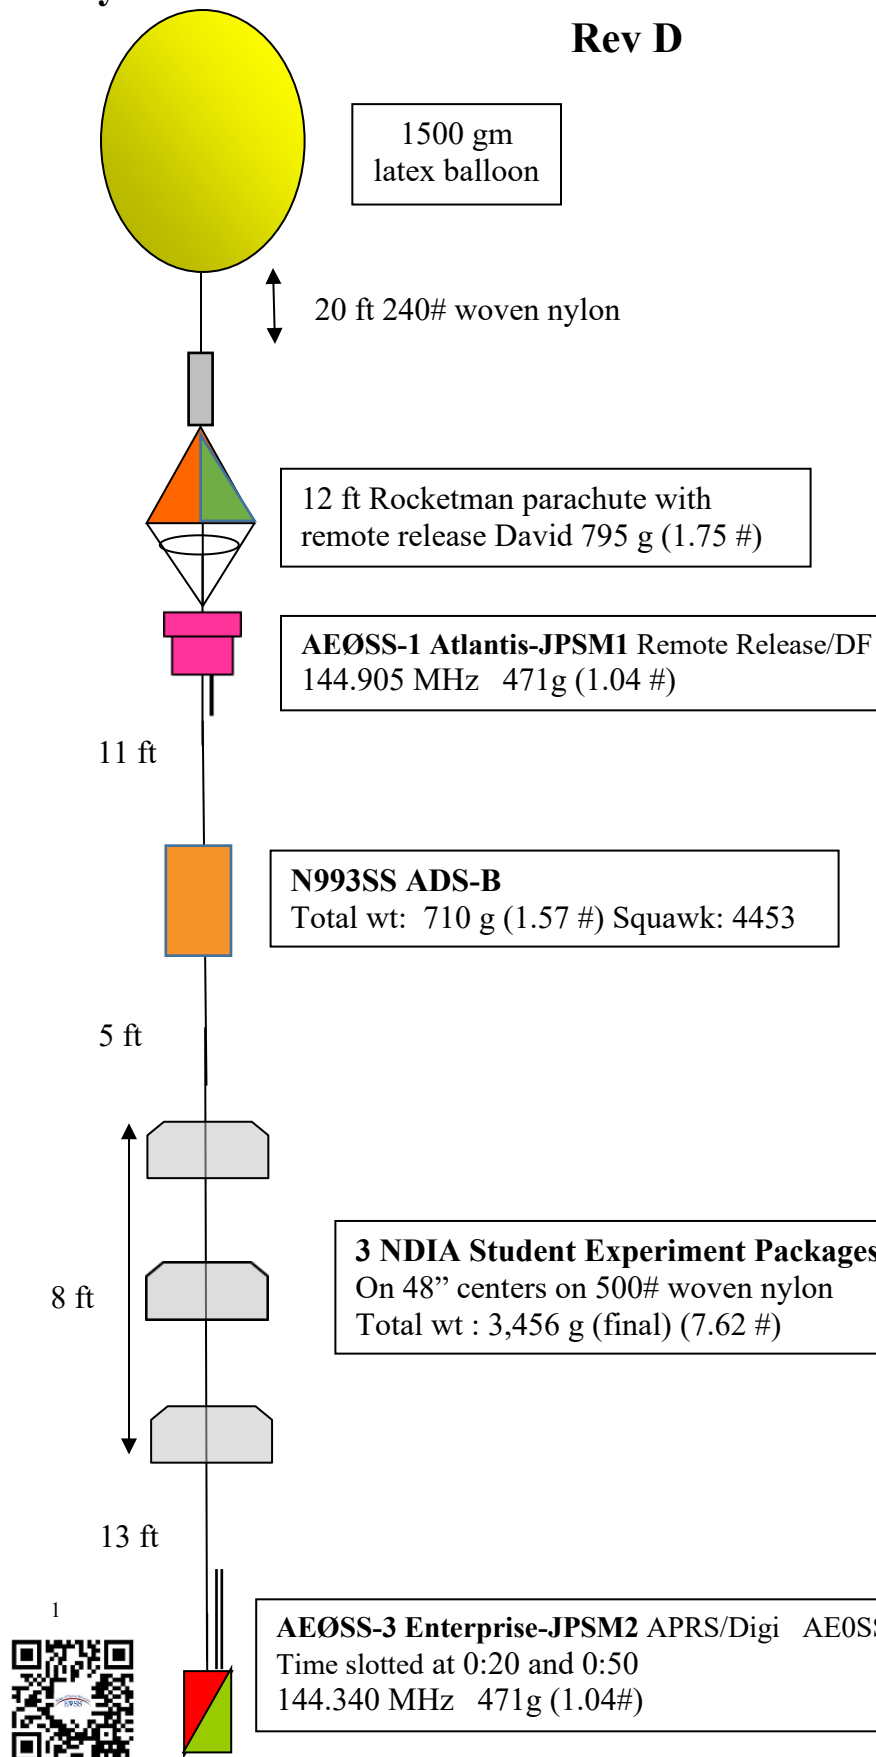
Rev D

1500 gm latex balloon

20 ft 240# woven nylon

12 ft Rocketman parachute with remote release David 795 g (1.75 #)

**AEØSS-1 Atlantis-JPSM1** Remote Release/DF
144.905 MHz 471g (1.04 #)

11 ft

**N993SS ADS-B**
Total wt: 710 g (1.57 #) Squawk: 4453

5 ft

8 ft

**3 NDIA Student Experiment Packages**
On 48” centers on 500# woven nylon
Total wt : 3,456 g (final) (7.62 #)

13 ft

1

**AEØSS-3 Enterprise-JPSM2** APRS/Digi AE0S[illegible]
Time slotted at 0:20 and 0:50
144.340 MHz 471g (1.04#)